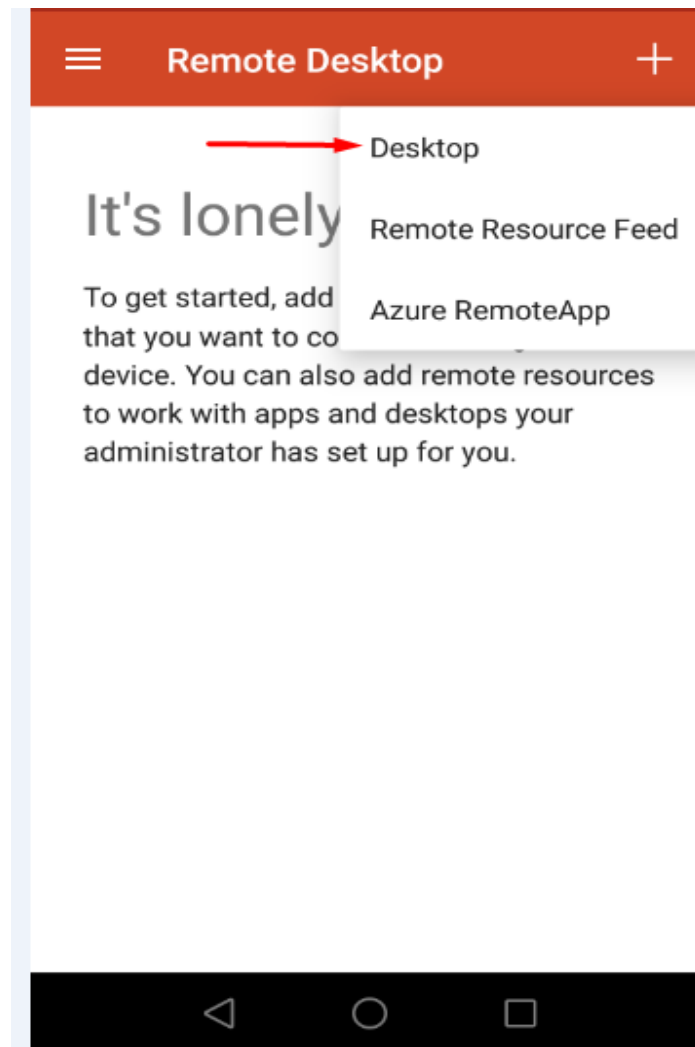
Remote Desktop

Desktop

Remote Resource Feed

Azure RemoteApp

It's lonely

To get started, add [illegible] that you want to co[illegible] device. You can also add remote resources to work with apps and desktops your administrator has set up for you.